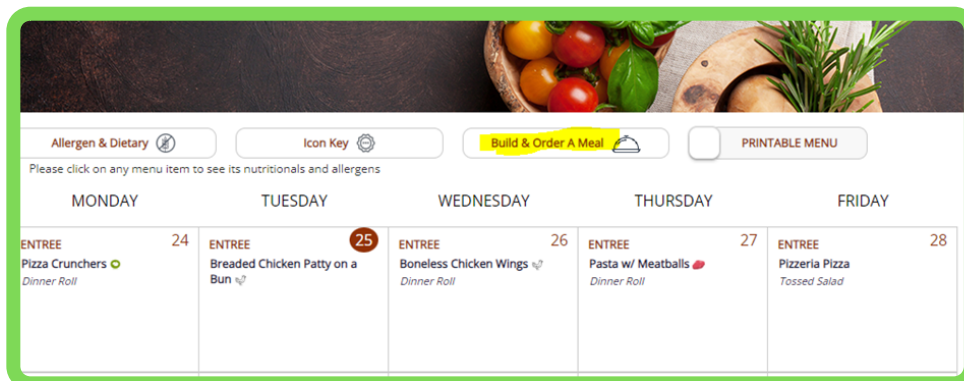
Allergen & Dietary

Icon Key

Build & Order A Meal

PRINTABLE MENU

Please click on any menu item to see its nutritionals and allergens

| MONDAY | TUESDAY | WEDNESDAY | THURSDAY | FRIDAY |
|---|---|---|---|---|
| ENTREE 24 | ENTREE 25 | ENTREE 26 | ENTREE 27 | ENTREE 28 |
| Pizza Crunchers | Breaded Chicken Patty on a Bun | Boneless Chicken Wings | Pasta w/ Meatballs | Pizzeria Pizza |
| Dinner Roll | | Dinner Roll | Dinner Roll | Tossed Salad |